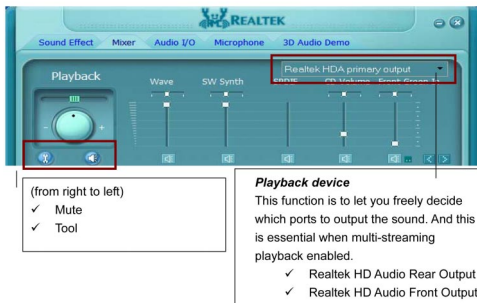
REALTEK

Sound Effect Mixer Audio I/O Microphone 3D Audio Demo

Playback

Wave SW Synth

Realtek HDA primary output

SPDIF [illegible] Volume Front Green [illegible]

(from right to left)
✓ Mute
✓ Tool

***Playback device***

This function is to let you freely decide which ports to output the sound. And this is essential when multi-streaming playback enabled.

✓ Realtek HD Audio Rear Output
✓ Realtek HD Audio Front Output